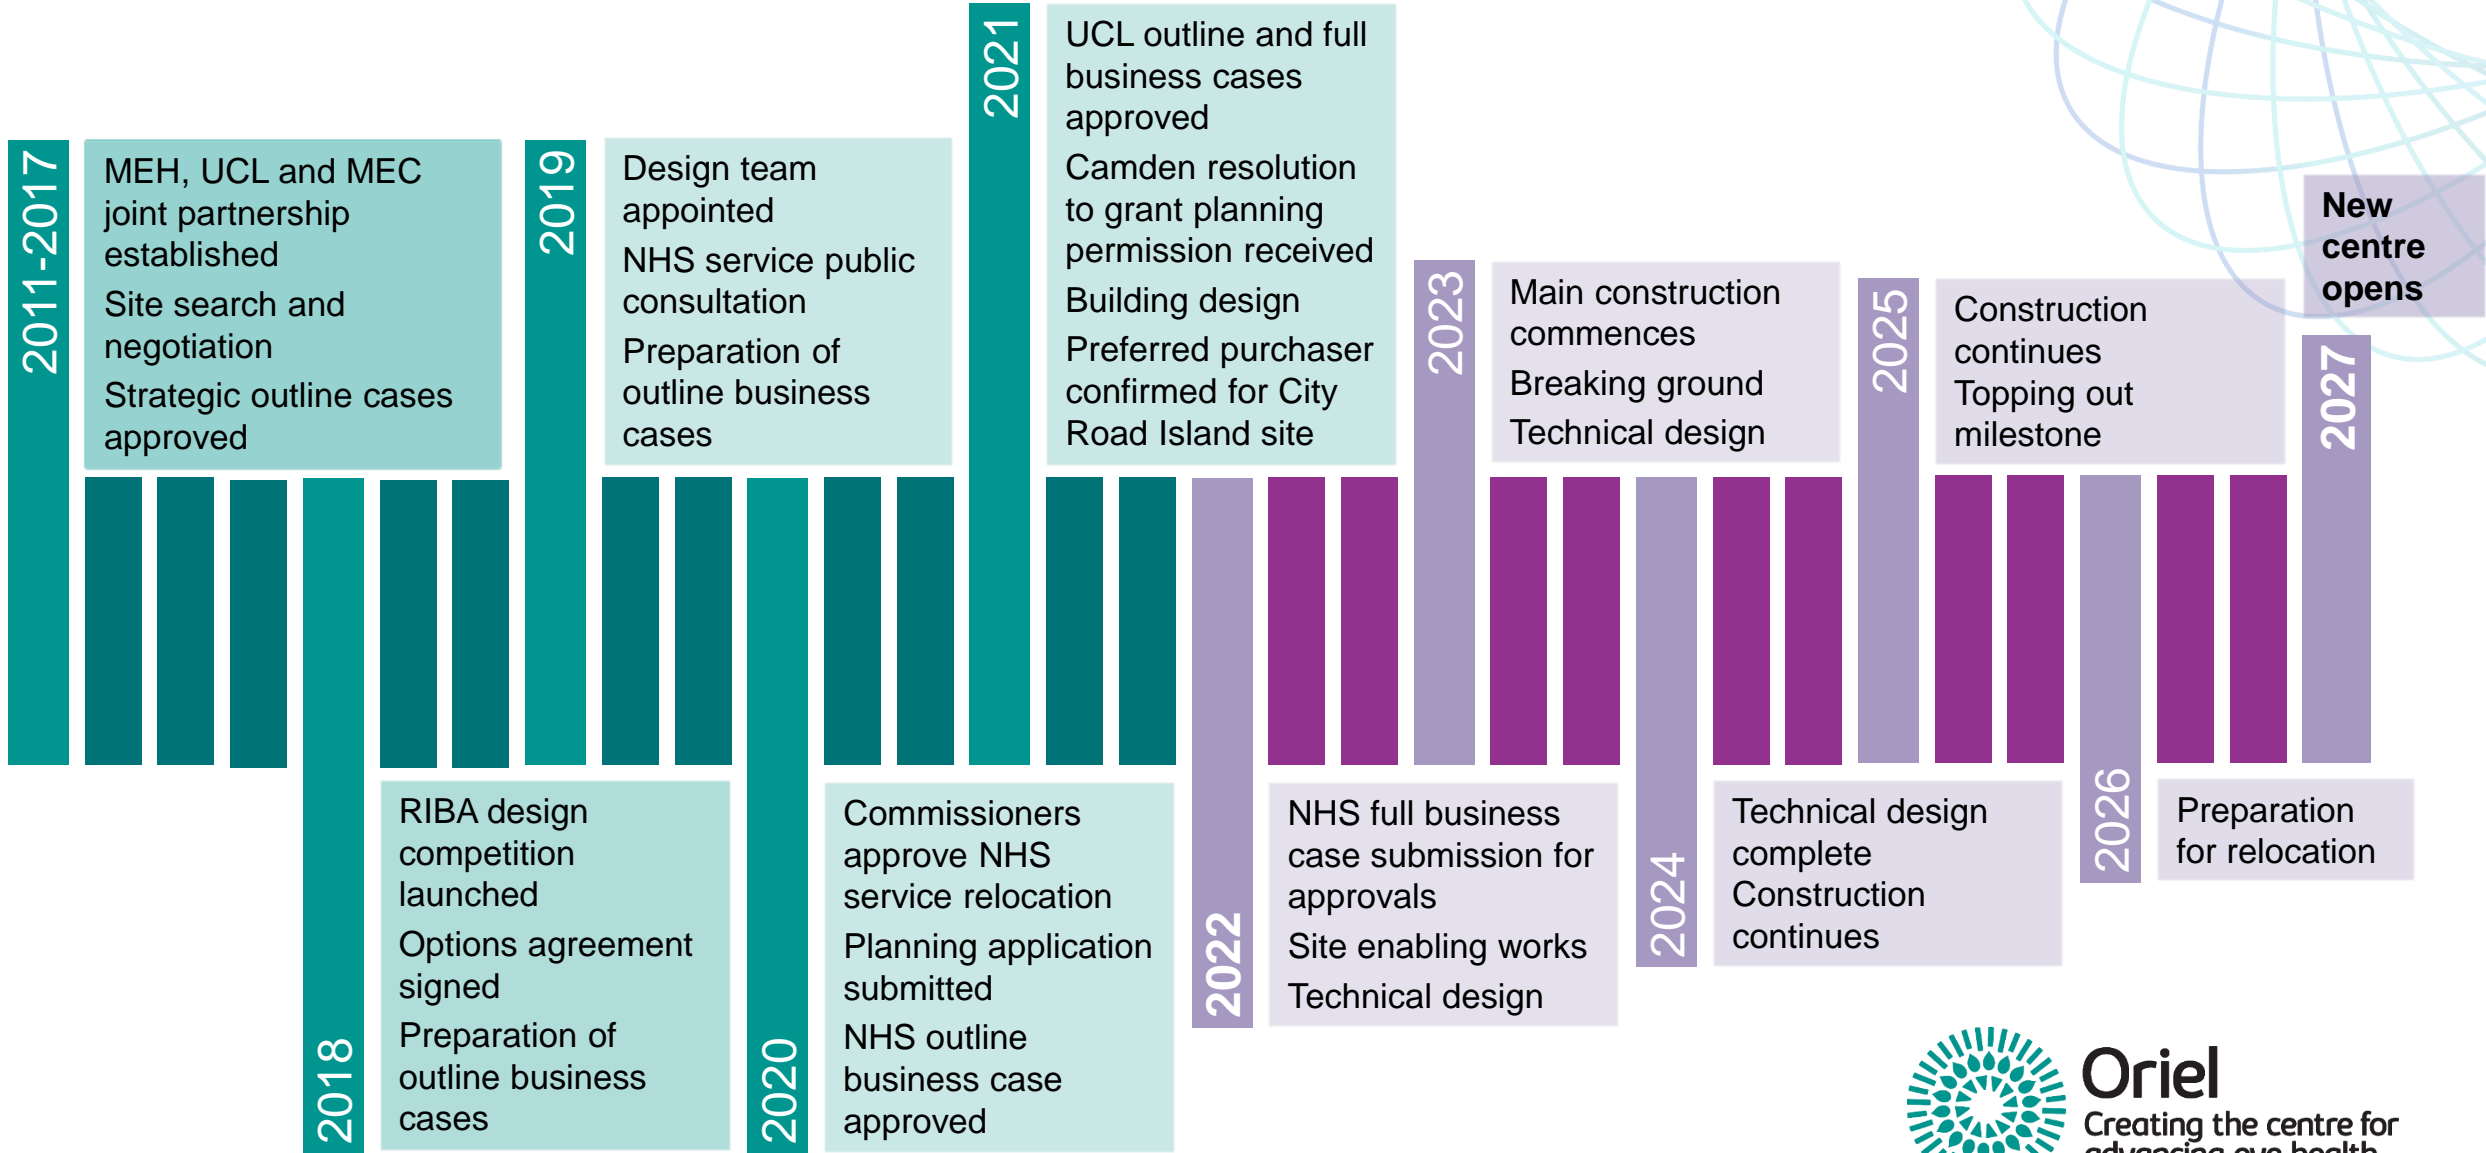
2011-2017

MEH, UCL and MEC joint partnership established

Site search and negotiation

Strategic outline cases approved

2018

RIBA design competition launched

Options agreement signed

Preparation of outline business cases

2019

Design team appointed

NHS service public consultation

Preparation of outline business cases

2020

Commissioners approve NHS service relocation

Planning application submitted

NHS outline business case approved

2021

UCL outline and full business cases approved

Camden resolution to grant planning permission received

Building design

Preferred purchaser confirmed for City Road Island site

2022

NHS full business case submission for approvals

Site enabling works

Technical design

2023

Main construction commences

Breaking ground

Technical design

2024

Technical design complete

Construction continues

2025

Construction continues

Topping out milestone

2026

Preparation for relocation

2027

New centre opens

Oriel

Creating the centre for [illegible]